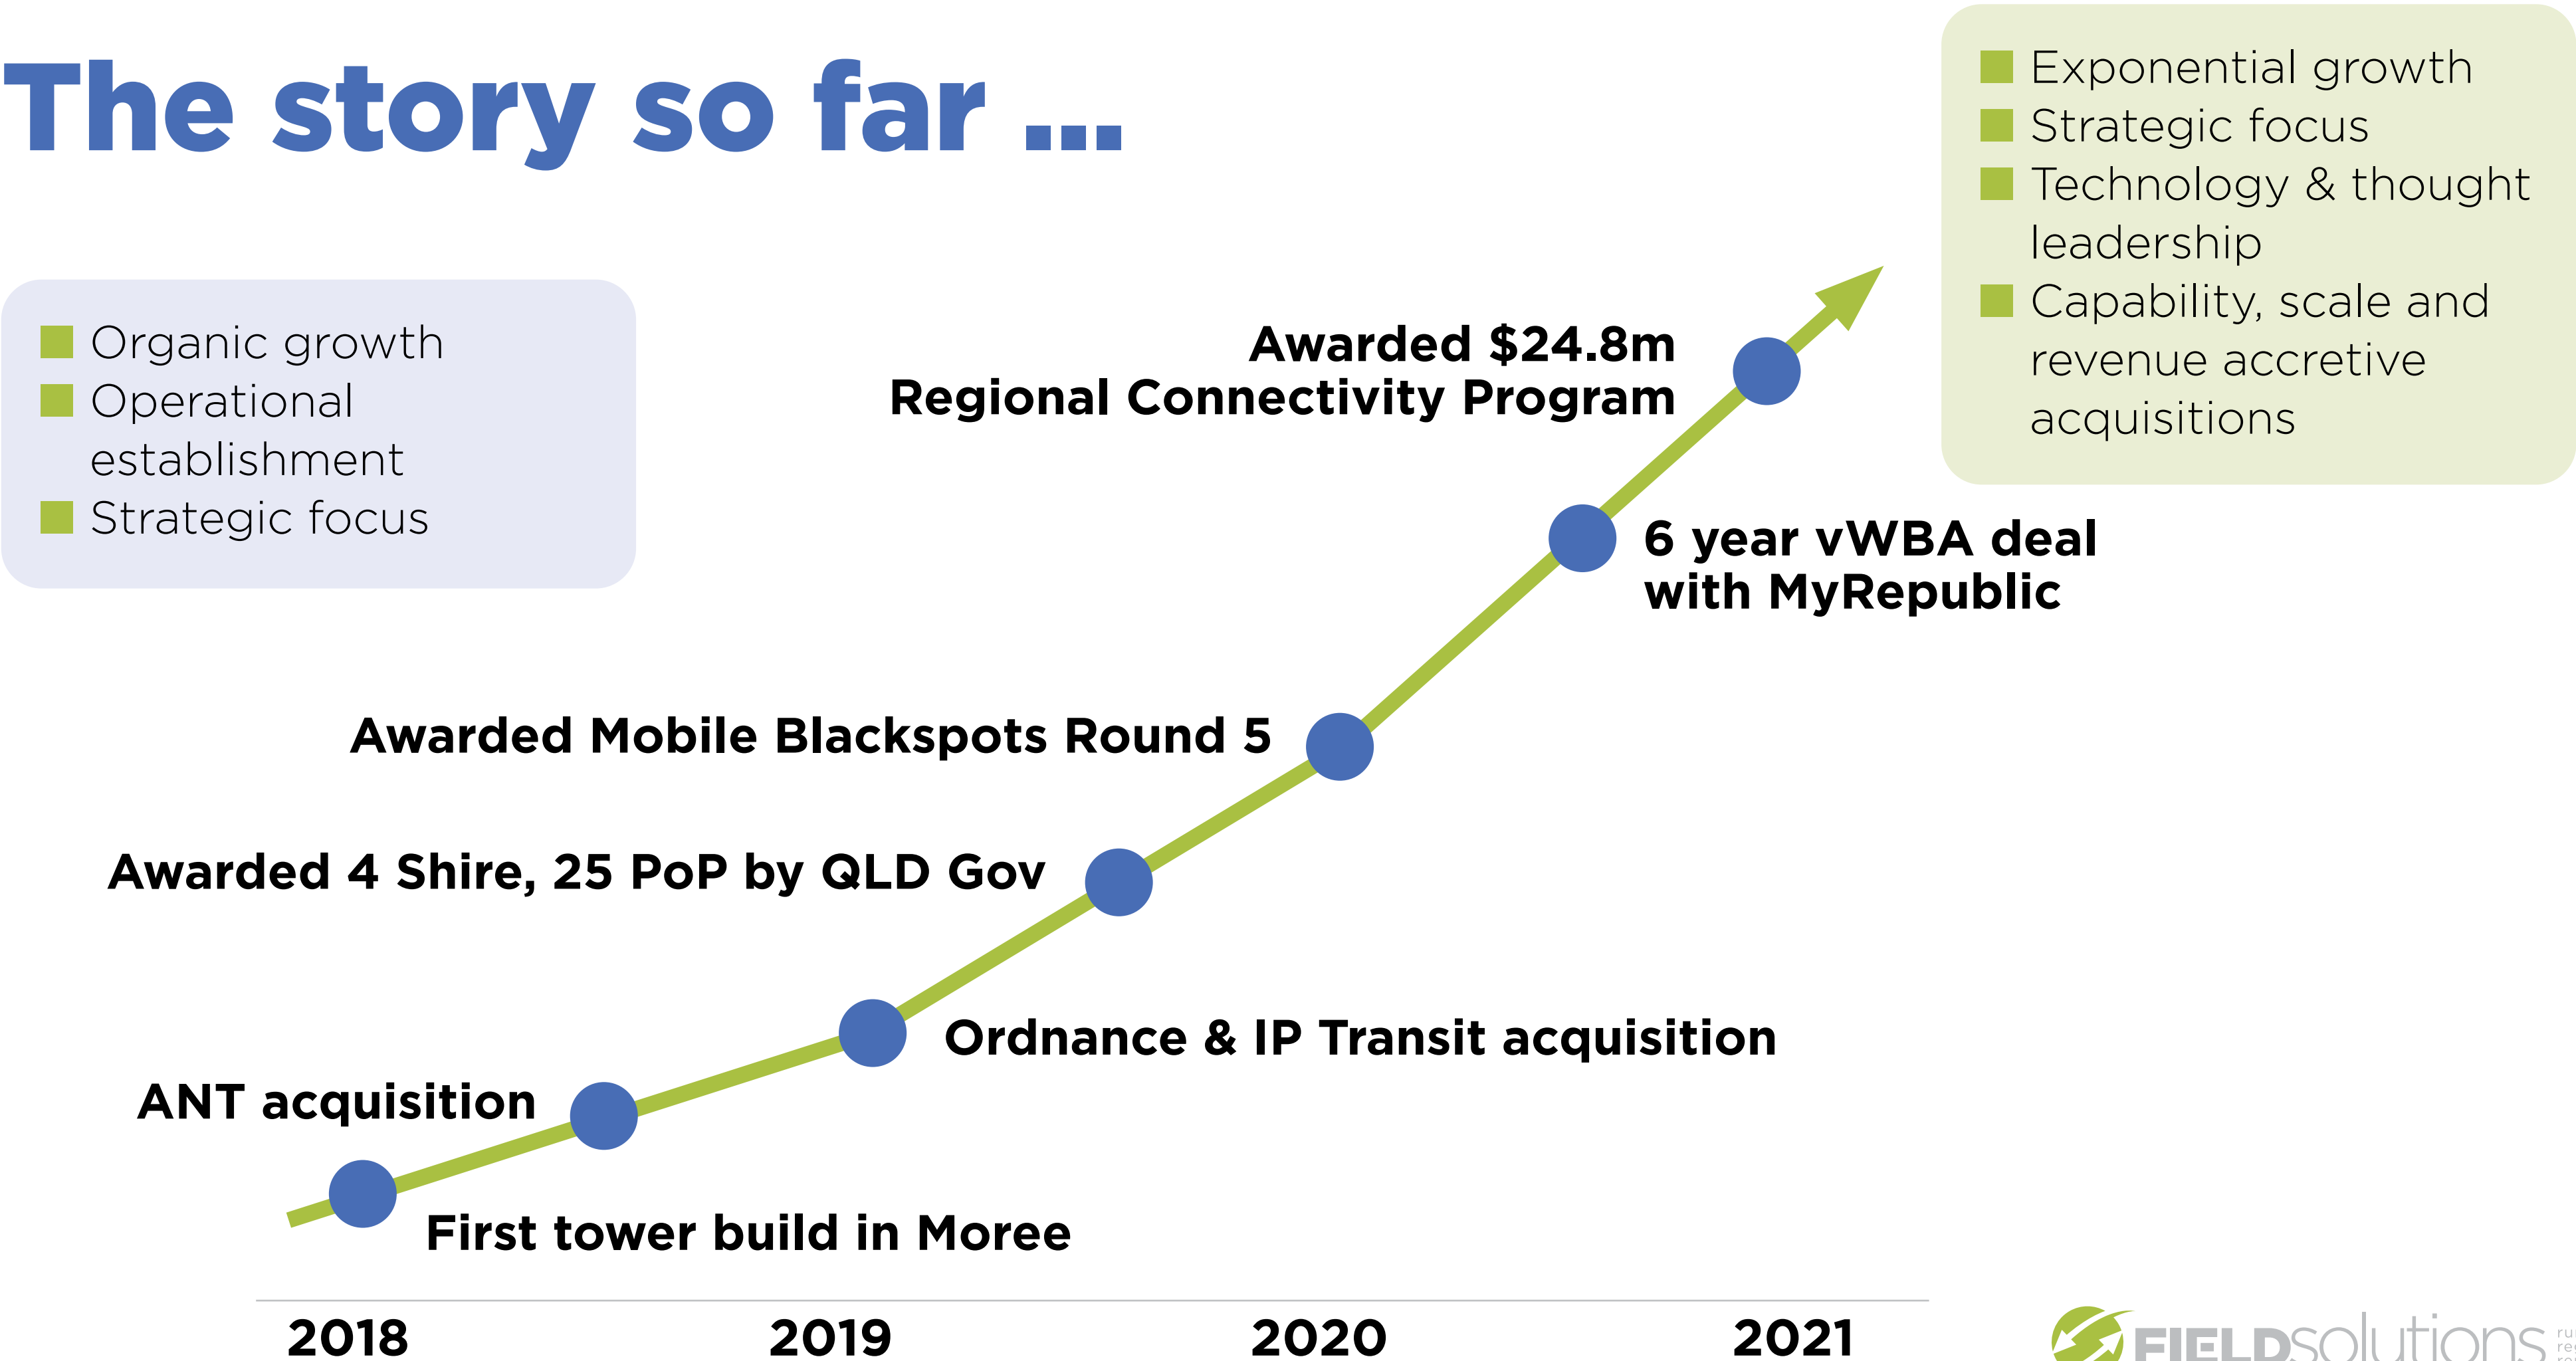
The story so far ...

Organic growth
Operational establishment
Strategic focus

Exponential growth
Strategic focus
Technology & thought leadership
Capability, scale and revenue accretive acquisitions

Awarded $24.8m
Regional Connectivity Program

6 year vWBA deal with MyRepublic

Awarded Mobile Blackspots Round 5

Awarded 4 Shire, 25 PoP by QLD Gov

Ordnance & IP Transit acquisition

ANT acquisition

First tower build in Moree

2018 2019 2020 2021

FIELDsolutions